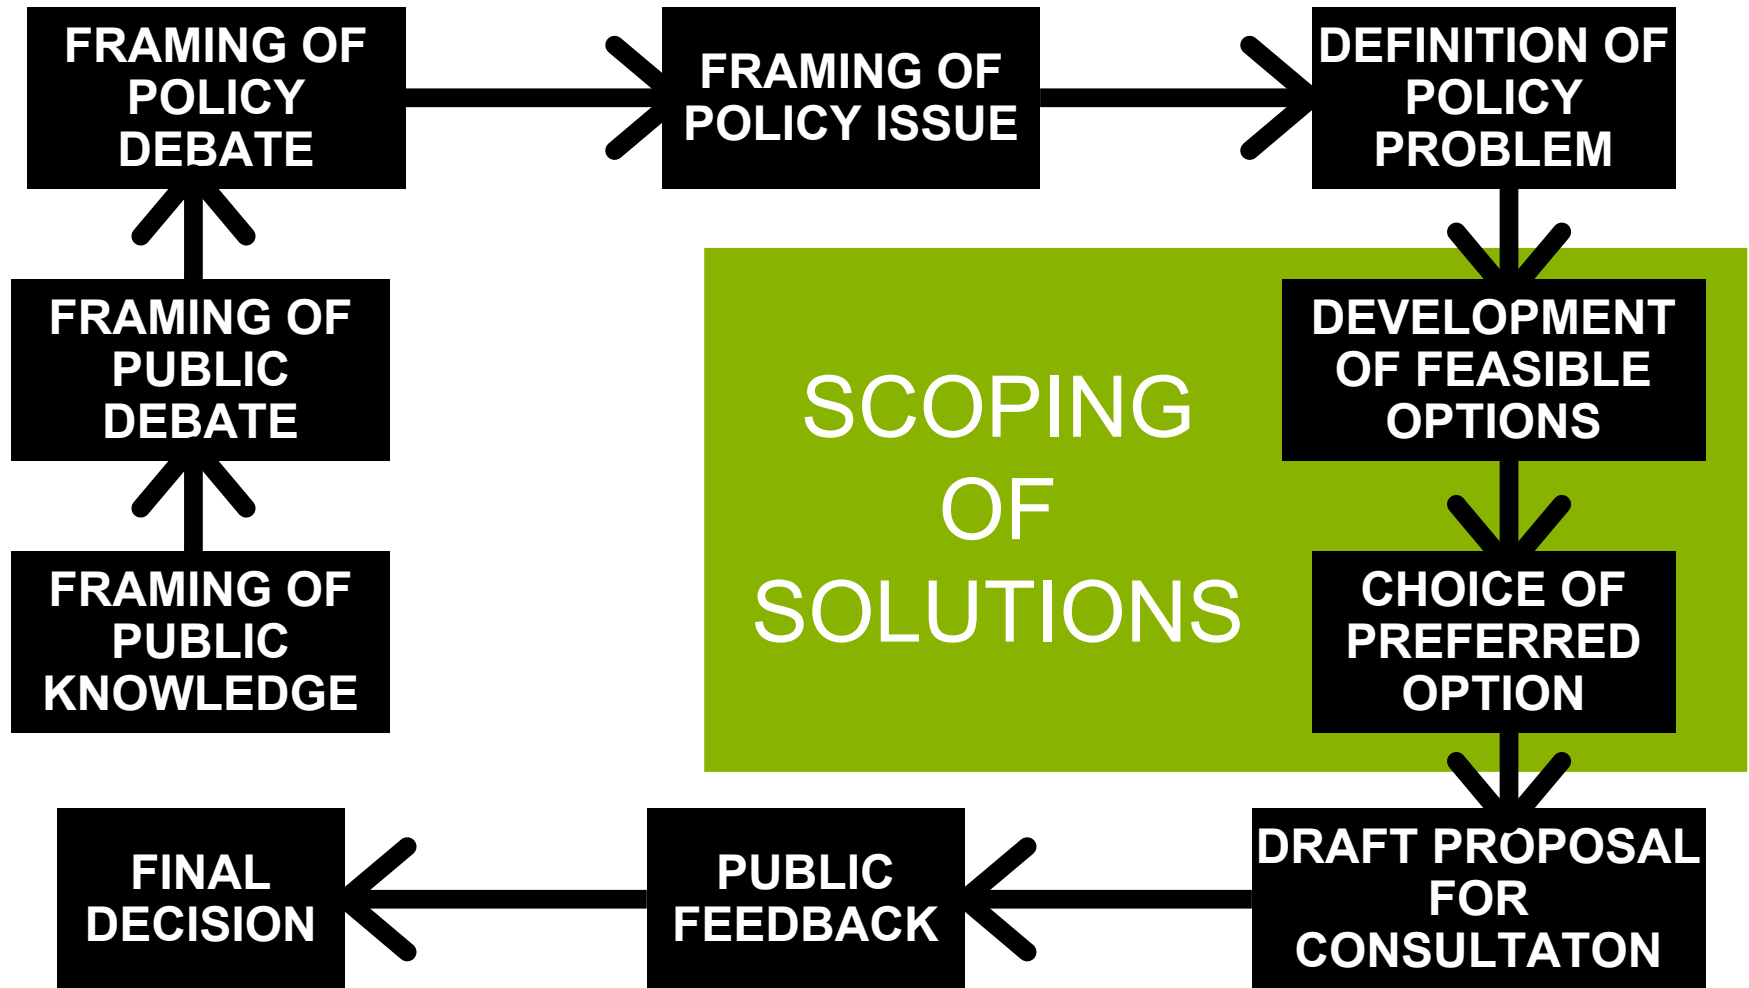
FRAMING OF POLICY DEBATE

FRAMING OF POLICY ISSUE

DEFINITION OF POLICY PROBLEM

FRAMING OF PUBLIC DEBATE

SCOPING OF SOLUTIONS

DEVELOPMENT OF FEASIBLE OPTIONS

FRAMING OF PUBLIC KNOWLEDGE

CHOICE OF PREFERRED OPTION

FINAL DECISION

PUBLIC FEEDBACK

DRAFT PROPOSAL FOR CONSULTATON